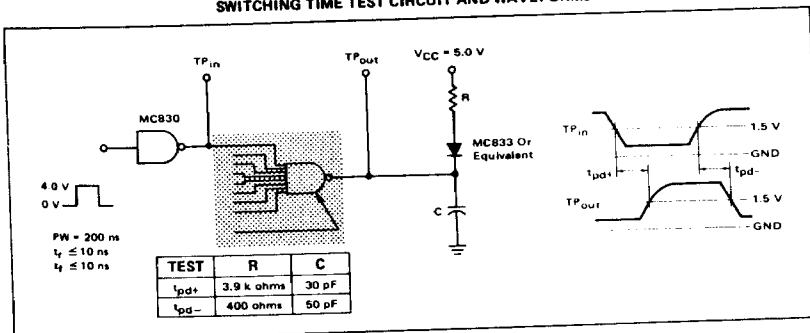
SWITCHING TIME TEST CIRCUIT AND WAVEFORMS

TP$_{in}$

TP$_{out}$

V$_{CC}$ = 5.0 V

MC830

R

MC833 Or Equivalent

4.0 V

0 V

PW = 200 ns
$t_r \leq 10$ ns
$t_f \leq 10$ ns

C

| TEST | R | C |
|---|---|---|
| t$_{pd+}$ | 3.9 k ohms | 30 pF |
| t$_{pd-}$ | 400 ohms | 50 pF |

TP$_{in}$

1.5 V

GND

t$_{pd+}$

t$_{pd-}$

TP$_{out}$

1.5 V

GND